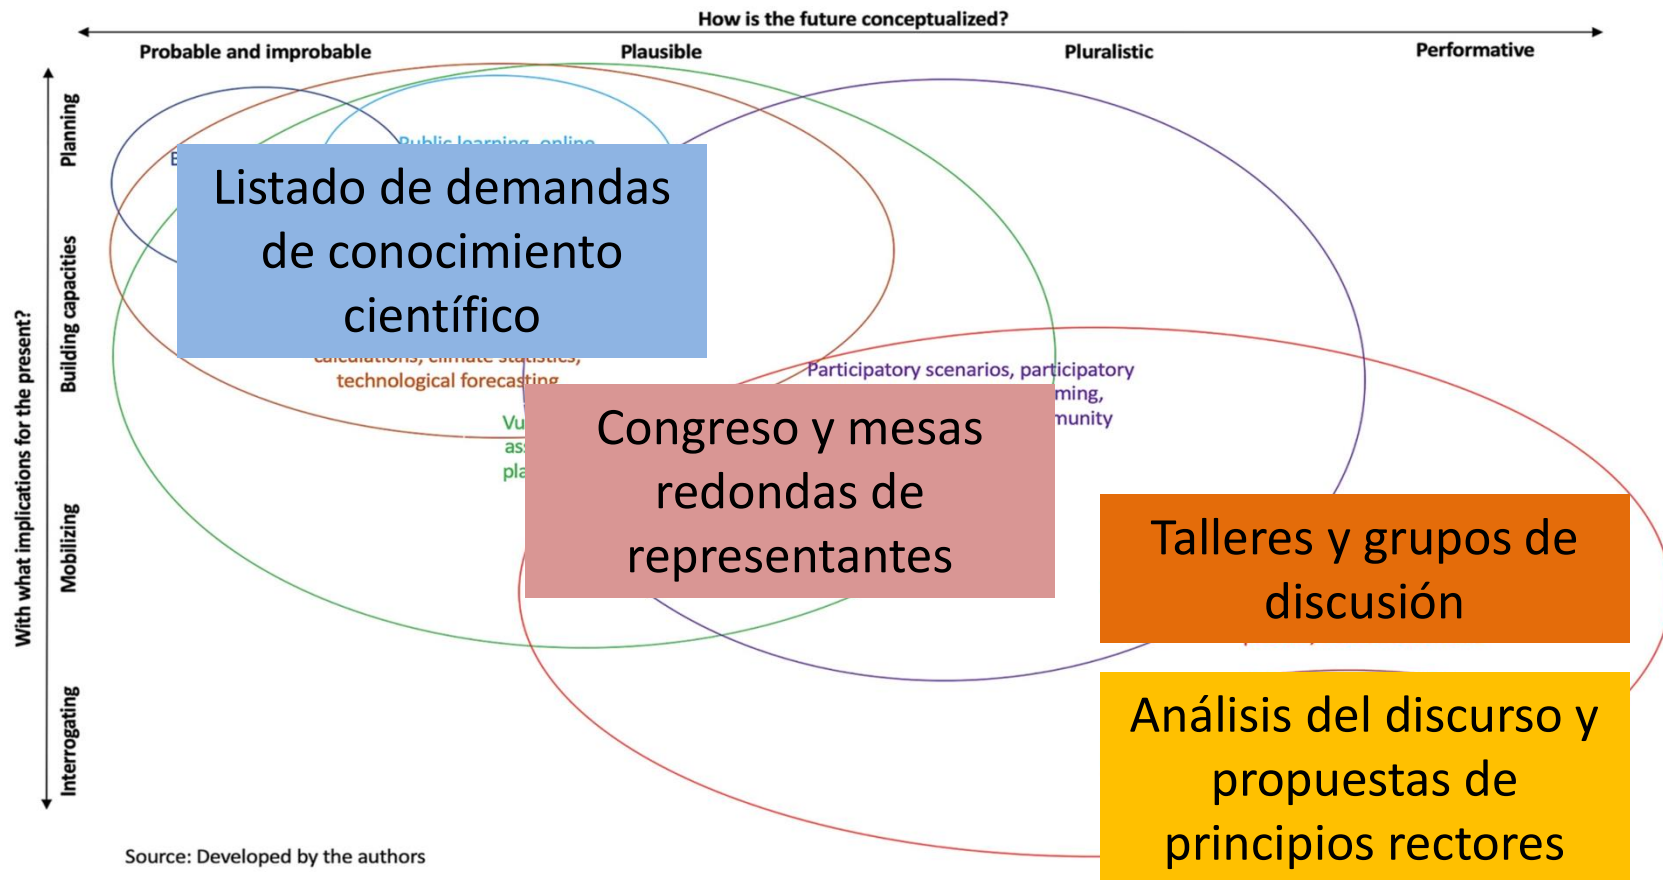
How is the future conceptualized?

Probable and improbable

Plausible

Pluralistic

Performative

With what implications for the present?

Planning

Building capacities

Mobilizing

Interrogating

Listado de demandas de conocimiento científico

Public learning, online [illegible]

technological forecasting

Participatory scenarios, participatory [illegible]ming, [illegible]munity

Vu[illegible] as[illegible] pla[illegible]

Congreso y mesas redondas de representantes

Talleres y grupos de discusión

Análisis del discurso y propuestas de principios rectores

Source: Developed by the authors